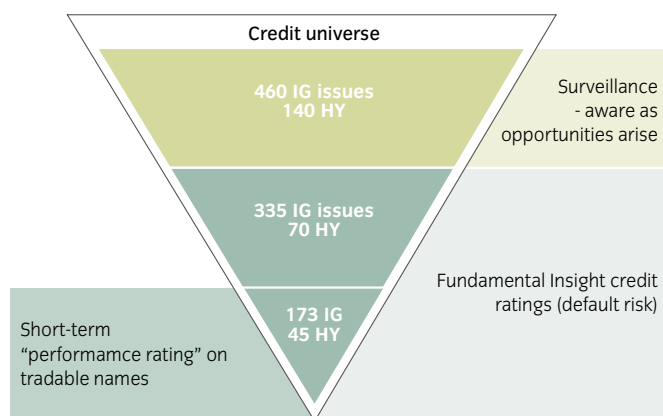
Credit universe

460 IG issues
140 HY

Surveillance
- aware as
opportunities arise

335 IG issues
70 HY

Fundamental Insight credit
ratings (default risk)

173 IG
45 HY

Short-term
“performamce rating” on
tradable names